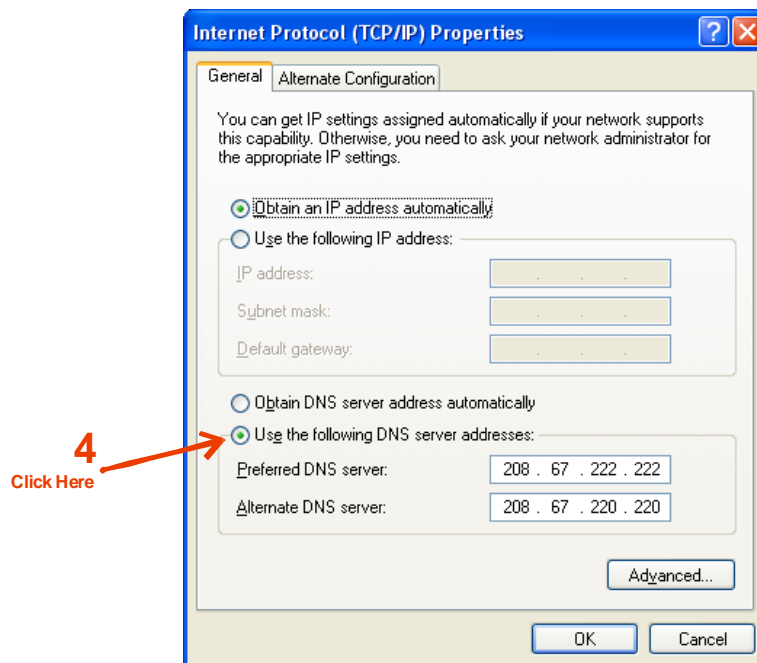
Internet Protocol (TCP/IP) Properties

?

General | Alternate Configuration

You can get IP settings assigned automatically if your network supports this capability. Otherwise, you need to ask your network administrator for the appropriate IP settings.

Obtain an IP address automatically

Use the following IP address:

IP address: . . .

Subnet mask: . . .

Default gateway: . . .

Obtain DNS server address automatically

4

Click Here

Use the following DNS server addresses:

Preferred DNS server: 208 . 67 . 222 . 222

Alternate DNS server: 208 . 67 . 220 . 220

Advanced...

OK | Cancel